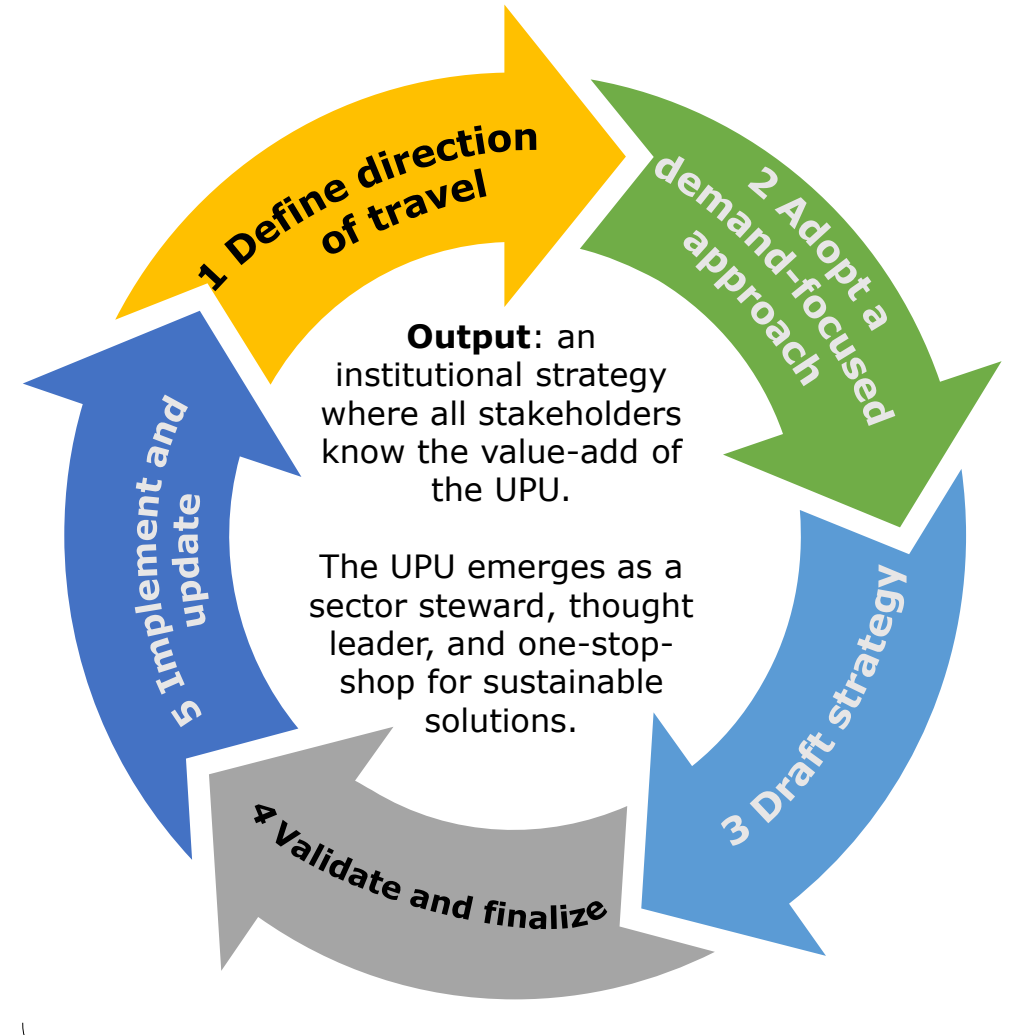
1 Define direction of travel

2 Adopt a demand-focused approach

3 Draft strategy

4 Validate and finalize

5 Implement and update

**Output**: an institutional strategy where all stakeholders know the value-add of the UPU.

The UPU emerges as a sector steward, thought leader, and one-stop-shop for sustainable solutions.